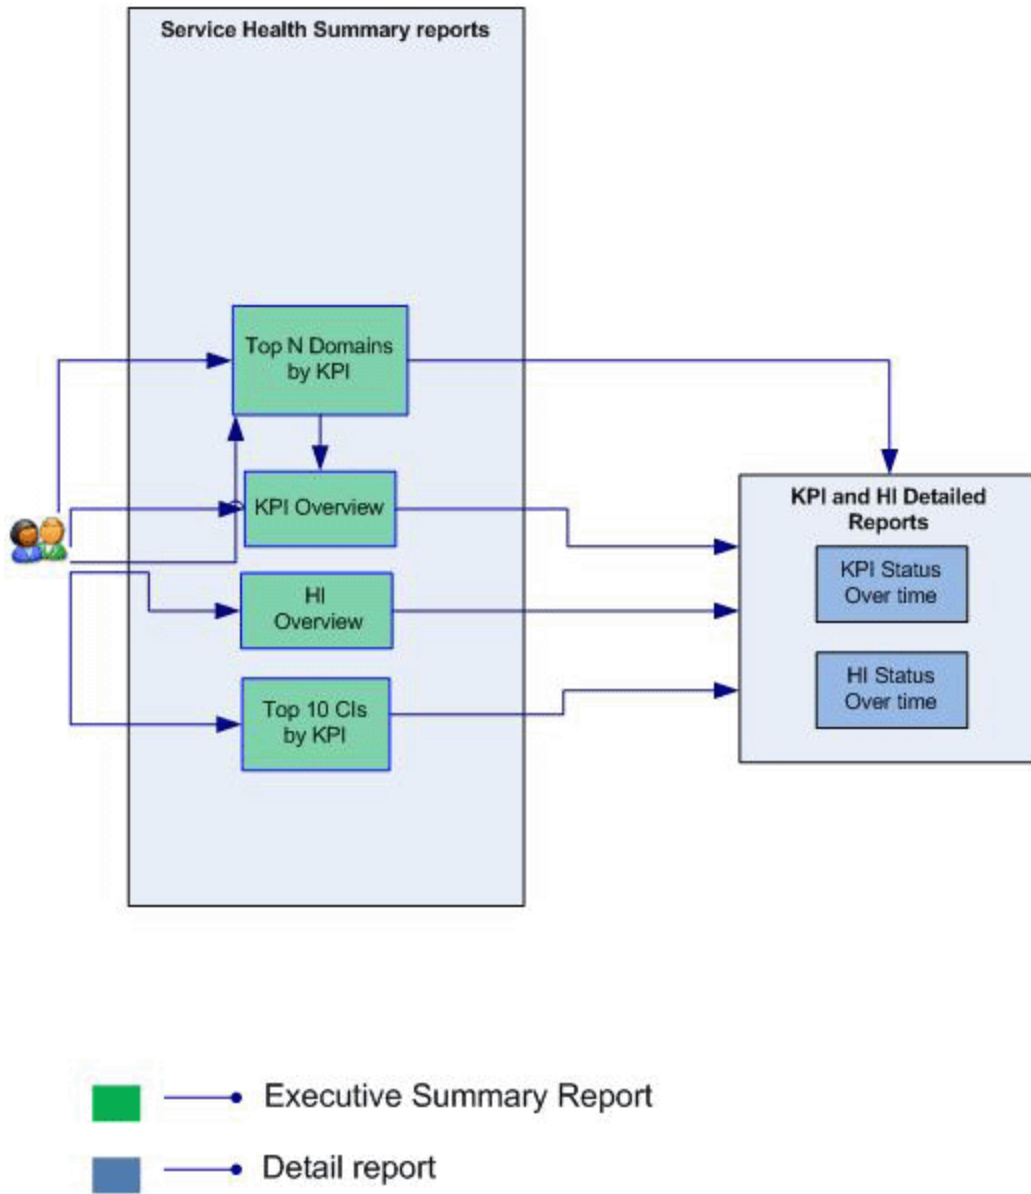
Service Health Summary reports

Top N Domains by KPI

KPI Overview

HI Overview

Top 10 CIs by KPI

KPI and HI Detailed Reports

KPI Status Over time

HI Status Over time

Executive Summary Report

Detail report